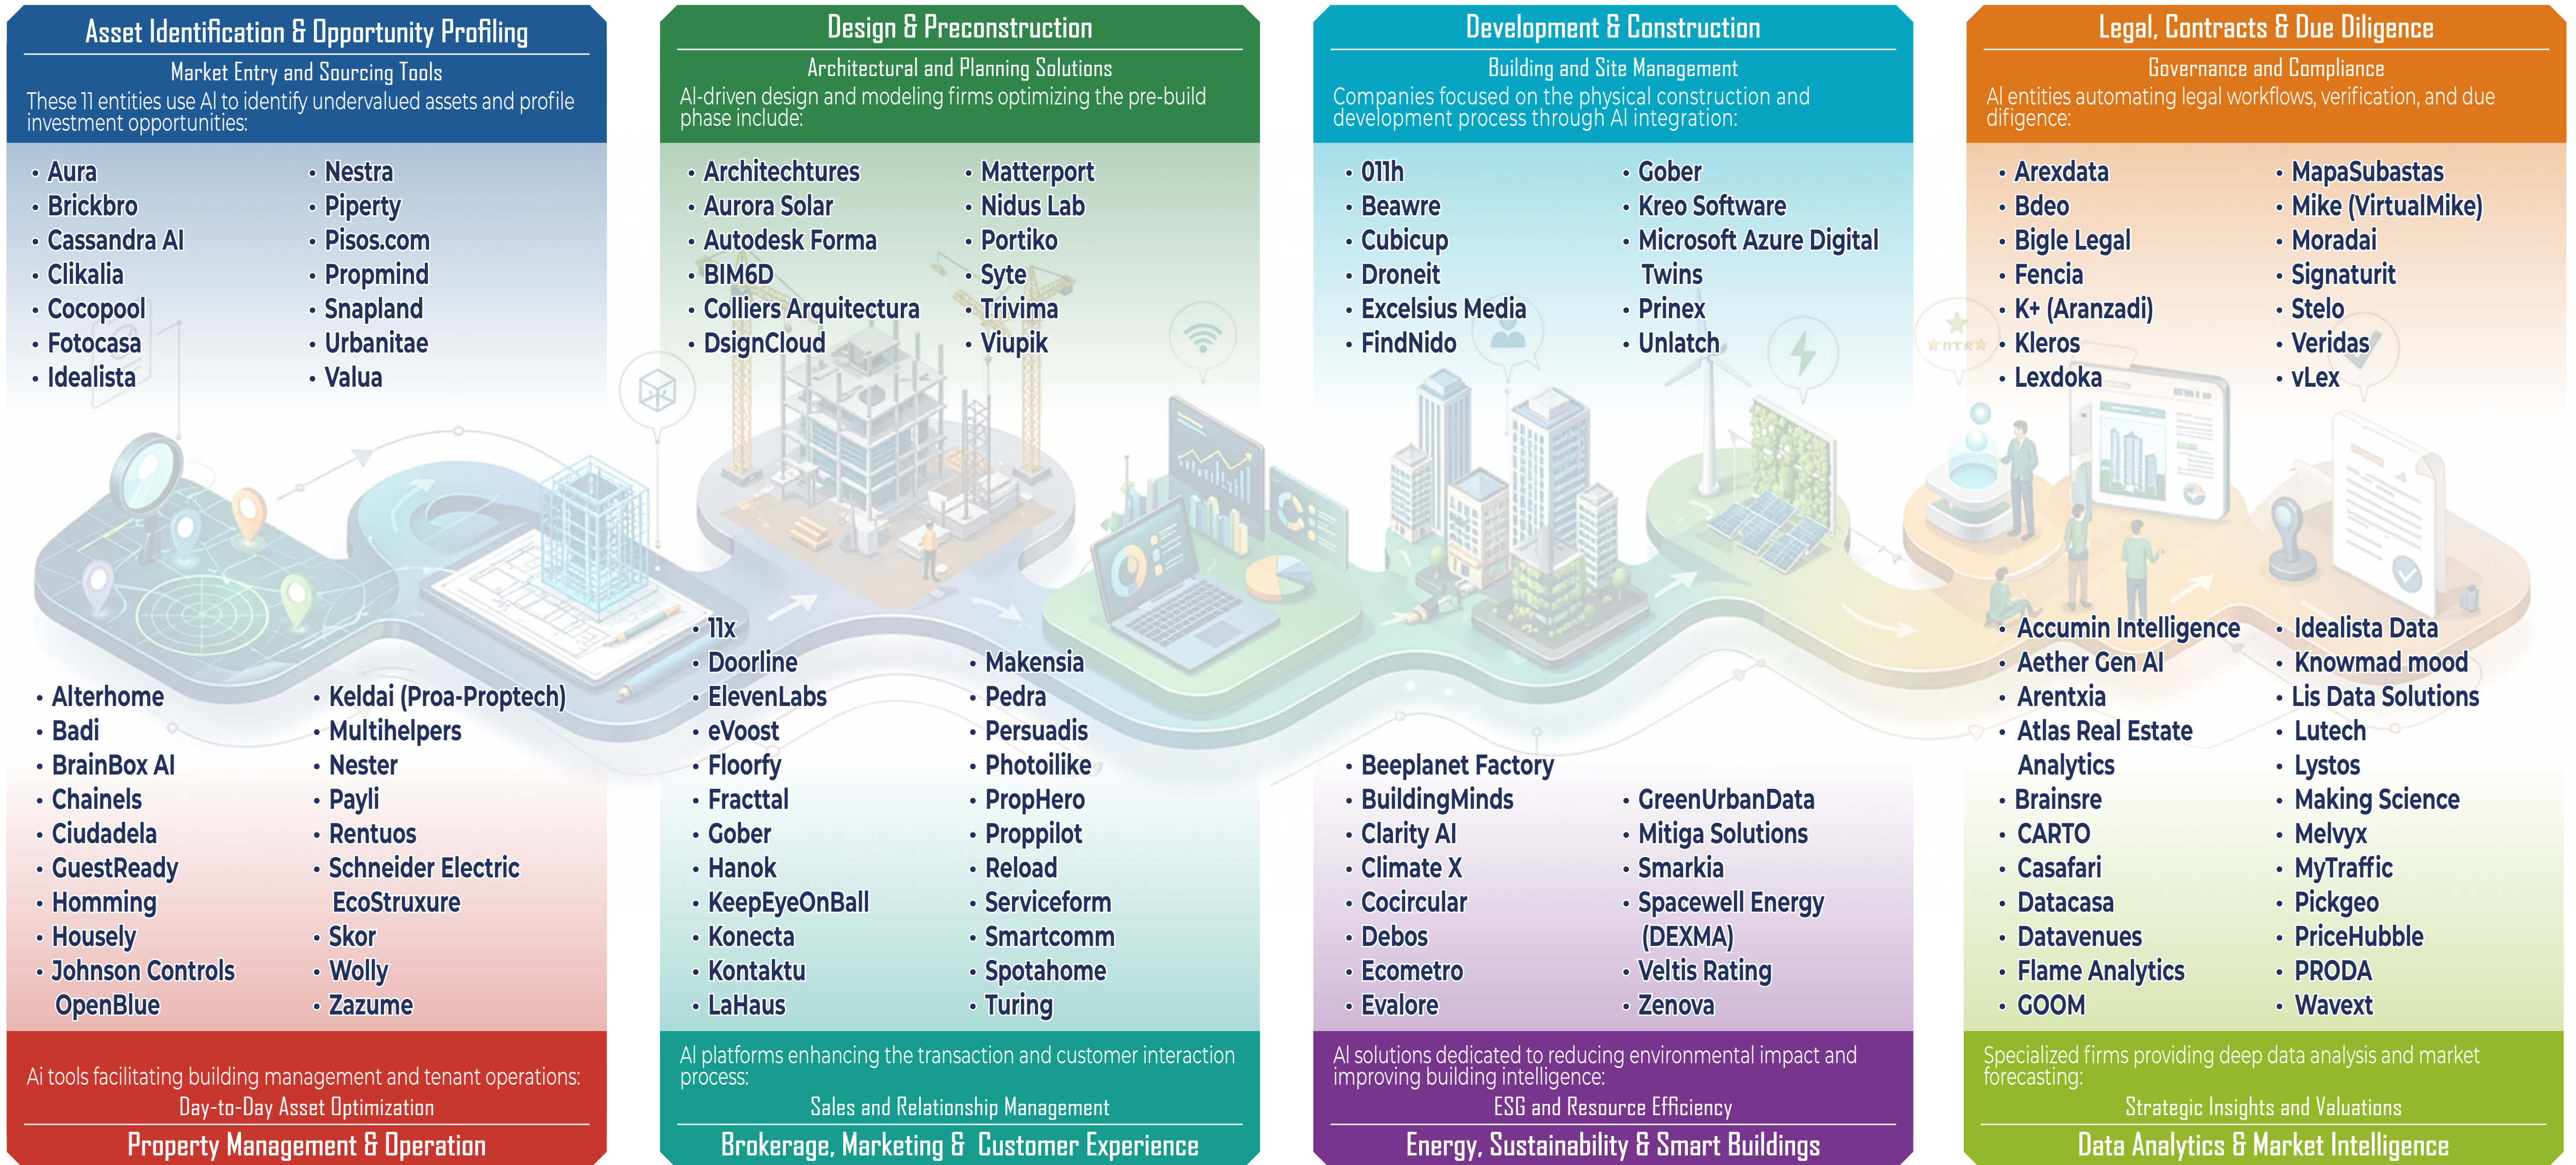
Asset Identification & Opportunity Profiling

Market Entry and Sourcing Tools

These 11 entities use AI to identify undervalued assets and profile investment opportunities:

- Aura
- Brickbro
- Cassandra AI
- Clikalia
- Cocopool
- Fotocasa
- Idealista

- Nestra
- Piperty
- Pisos.com
- Propmind
- Snapland
- Urbanitae
- Valua

Design & Preconstruction

Architectural and Planning Solutions

AI-driven design and modeling firms optimizing the pre-build phase include:

- Architechtures
- Aurora Solar
- Autodesk Forma
- BIM6D
- Colliers Arquitectura
- DsignCloud

- Matterport
- Nidus Lab
- Portiko
- Syte
- Trivima
- Viupik

Development & Construction

Building and Site Management

Companies focused on the physical construction and development process through AI integration:

- 011h
- Beawre
- Cubicup
- Droneit
- Excelsius Media
- FindNido

- Gober
- Kreo Software
- Microsoft Azure Digital Twins
- Prinex
- Unlatch

Legal, Contracts & Due Diligence

Governance and Compliance

AI entities automating legal workflows, verification, and due diligence:

- Arexdata
- Bdeo
- Bigle Legal
- Fencia
- K+ (Aranzadi)
- Kleros
- Lexdoka

- MapaSubastas
- Mike (VirtualMike)
- Moradai
- Signaturit
- Stelo
- Veridas
- vLex

- Alterhome
- Badi
- BrainBox AI
- Chainels
- Ciudadela
- GuestReady
- Homming
- Housely
- Johnson Controls OpenBlue

- Keldai (Proa-Proptech)
- Multihelpers
- Nester
- Payli
- Rentuos
- Schneider Electric EcoStruxure
- Skor
- Wolly
- Zazume

Ai tools facilitating building management and tenant operations:

Day-to-Day Asset Optimization

Property Management & Operation

- 11x
- Doorline
- ElevenLabs
- eVoost
- Floorfy
- Fracttal
- Gober
- Hanok
- KeepEyeOnBall
- Konecta
- Kontaktu
- LaHaus

- Makensia
- Pedra
- Persuadis
- Photoilike
- PropHero
- Proppilot
- Reload
- Serviceform
- Smartcomm
- Spotahome
- Turing

AI platforms enhancing the transaction and customer interaction process:

Sales and Relationship Management

Brokerage, Marketing & Customer Experience

- Beeplanet Factory
- BuildingMinds
- Clarity AI
- Climate X
- Cocircular
- Debos
- Ecometro
- Evalore

- GreenUrbanData
- Mitiga Solutions
- Smarkia
- Spacewell Energy (DEXMA)
- Veltis Rating
- Zenova

AI solutions dedicated to reducing environmental impact and improving building intelligence:

ESG and Resource Efficiency

Energy, Sustainability & Smart Buildings

- Accumin Intelligence
- Aether Gen AI
- Arentxia
- Atlas Real Estate Analytics
- Brainsre
- CARTO
- Casafari
- Datacasa
- Datavenues
- Flame Analytics
- GOOM

- Idealista Data
- Knowmad mood
- Lis Data Solutions
- Lutech
- Lystos
- Making Science
- Melvyx
- MyTraffic
- Pickgeo
- PriceHubble
- PRODA
- Wavext

Specialized firms providing deep data analysis and market forecasting:

Strategic Insights and Valuations

Data Analytics & Market Intelligence